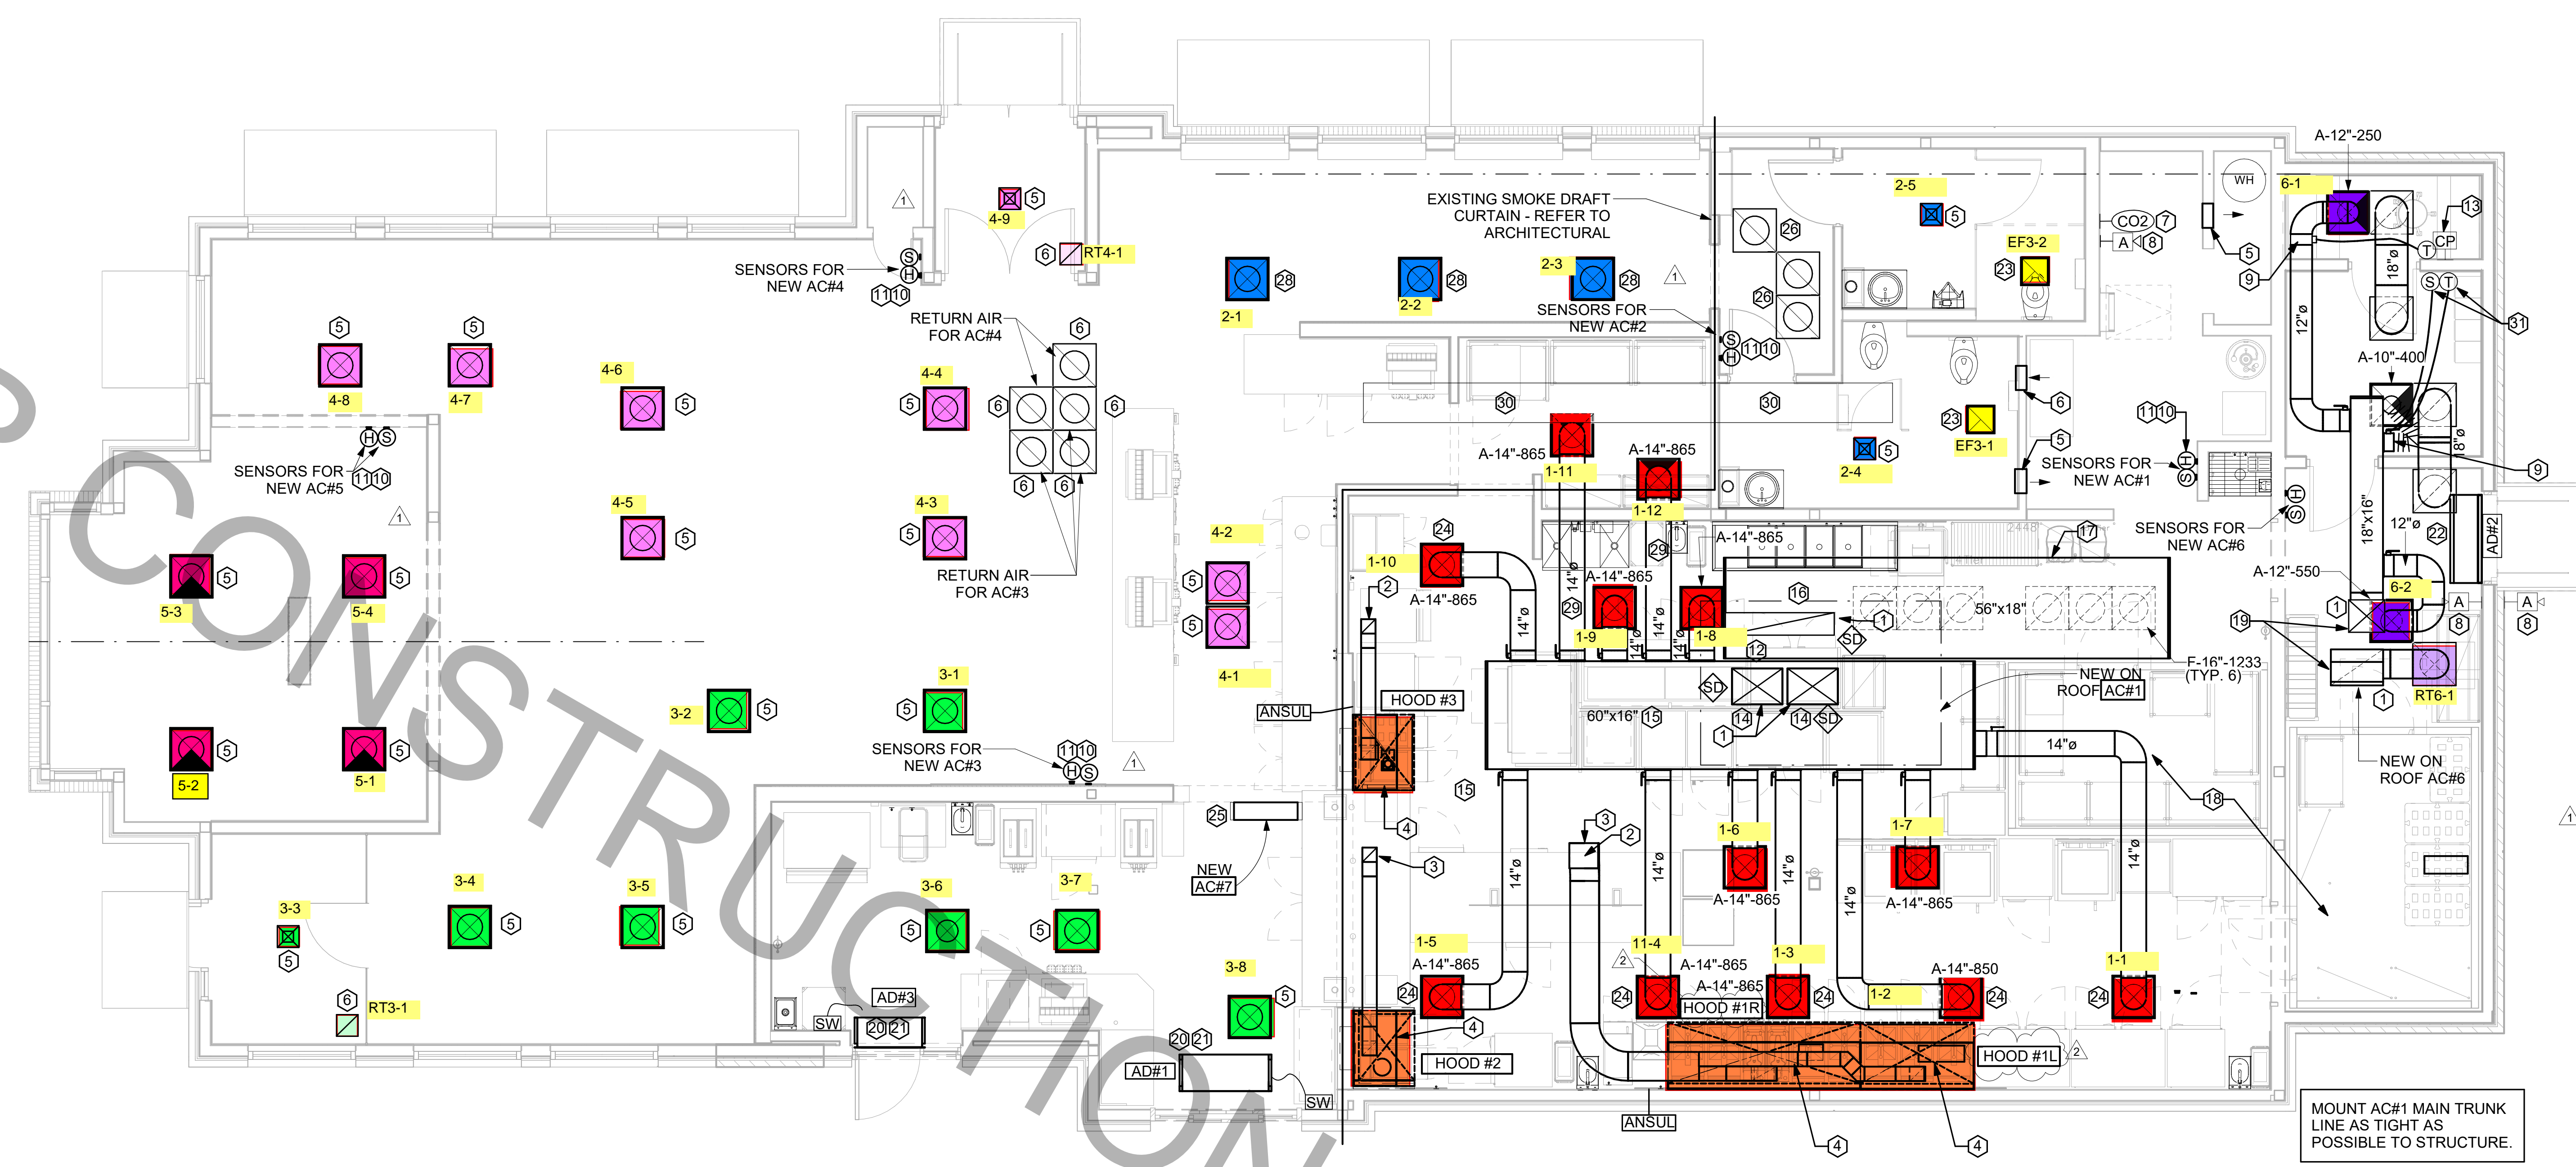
CONSTRUCTION

A-12"-250
6-1
13
CP
T
WH
2-5
5
EXISTING SMOKE DRAFT CURTAIN - REFER TO ARCHITECTURAL
26
CO2 7
A 8
EF3-2
23
5
9
18"ø
S T
31
12"ø
A-10"-400
4-9 5
6 RT4-1
SENSORS FOR NEW AC#4
S H
11 10
28
28
2-3 28
2-1
2-2
SENSORS FOR NEW AC#2
S H 11 10
26
RETURN AIR FOR AC#4
6
5
5
4-8
4-7
4-6 5
4-4
5 6 6
30 30
6
23 EF3-1
5
2-4 5
11 10
SENSORS FOR NEW AC#1
SENSORS FOR NEW AC#5
H S 11 10
6 6
A-14"-865
1-11
A-14"-865
1-12
9
8"ø
12"ø
22
AD#2
18"x16"
SENSORS FOR NEW AC#6
S H
5-3 5
5-4 5
4-5 5
4-3 5
RETURN AIR FOR AC#3
4-2
5
5
4-1
24
1-10
2
A-14"-865
14"ø
A-14"-865
29
1-9
14"ø
1-8
29
A-14"-865
17
16
56"x18"
1
SD
12
A-12"-550
6-2
1
A
8
A 8
19
F-16"-1233 (TYP. 6)
NEW ON ROOF AC#1
RT6-1
1
SD
14 14 SD
1
60"x16" 15
HOOD #3
ANSUL
NEW ON ROOF AC#6
3-1
3-2 5
5
SENSORS FOR NEW AC#3
11 10
H S
5
5-2
5 5-1
14"ø
18
15
4
25
NEW AC#7
3
3
2
1-6
1-7
14"ø
14"ø
14"ø
14"ø
A-14"-865
A-14"-865
3-3
5
3-4 5
3-5 5
3-6 5
3-7 5
6 RT3-1
AD#3
SW
20 21
3-8 5
20 21
AD#1
SW
1-5
A-14"-865
24
4
HOOD #2
11-4
2
24
A-14"-865
A-14"-865
HOOD #1R
1-3
24
1-2
A-14"-850
24
1-1
24
HOOD #1L 2
ANSUL
4
4
MOUNT AC#1 MAIN TRUNK LINE AS TIGHT AS POSSIBLE TO STRUCTURE.